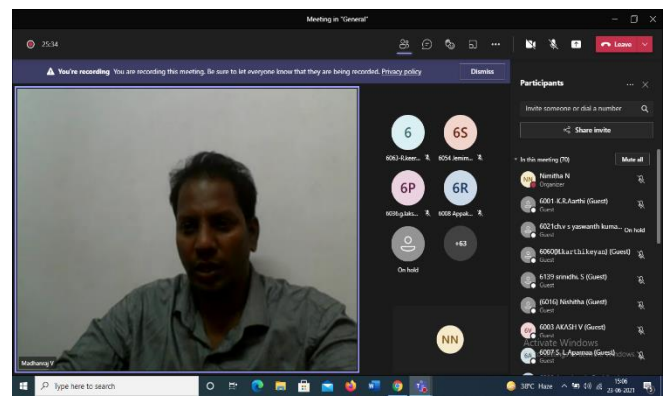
Meeting in "General"

25:34

Leave

You're recording You are recording this meeting. Be sure to let everyone know that they are being recorded. Privacy policy

Dismiss

Participants

Invite someone or dial a number

Share invite

In this meeting (70)

Mute all

NN Nimitha N
Organizer

6001-K.R.Aarthi (Guest)
Guest

6021ch.v s yaswanth kuma...
Guest
On hold

6060(Karthikeyan) (Guest)
Guest

6139 srinidhi. S (Guest)
Guest

(6016) Nishitha (Guest)
Guest

6003 AKASH V (Guest)
Guest

6007 S. L.Aparnaa (Guest)
Guest

Activate Windows

6
6063-R.keer...

6S
6054 Jemim...

6P
6096.g.laks...

6R
6008 Appak...

On hold

+63

NN

Madhanraj V

Type here to search

38°C Haze

15:06
23-06-2021